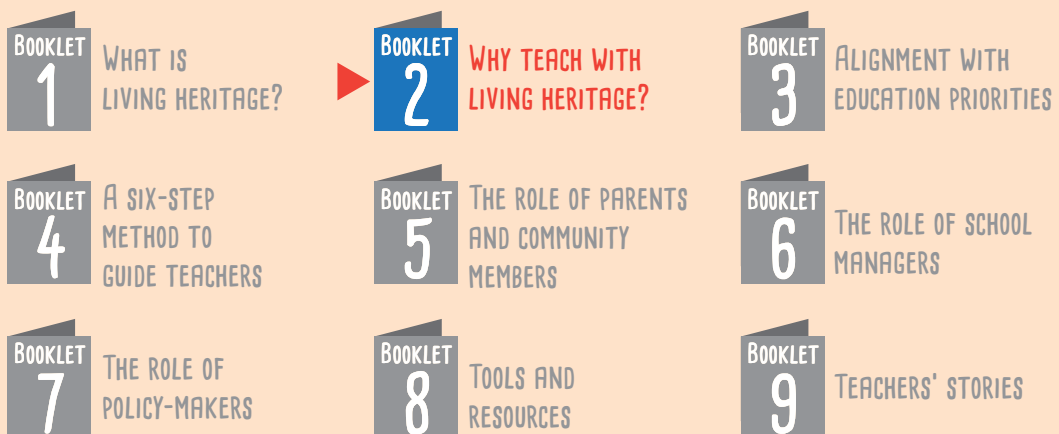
Booklet 1 What is living heritage?

Booklet 2 Why teach with living heritage?

Booklet 3 Alignment with education priorities

Booklet 4 A six-step method to guide teachers

Booklet 5 The role of parents and community members

Booklet 6 The role of school managers

Booklet 7 The role of policy-makers

Booklet 8 Tools and resources

Booklet 9 Teachers' stories